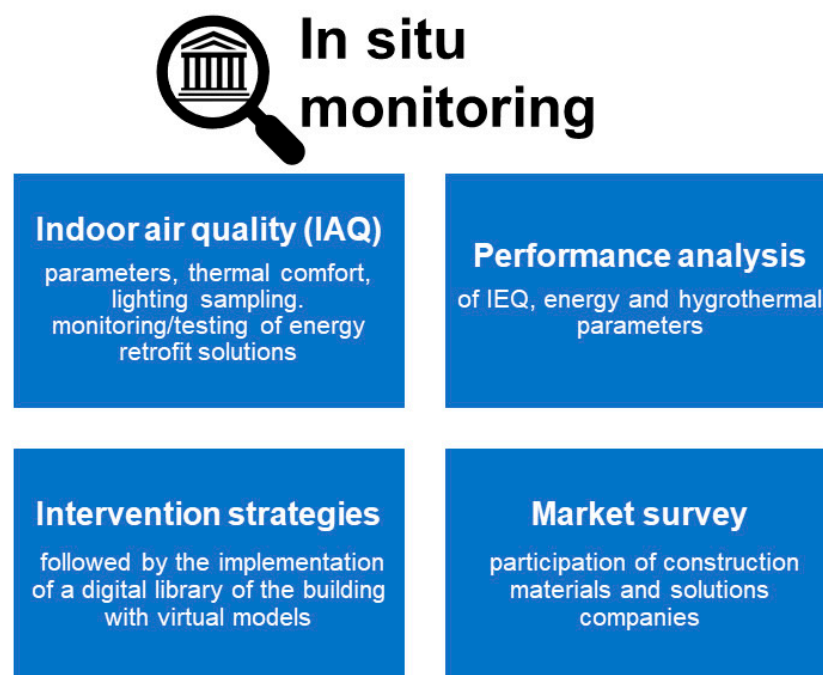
In situ monitoring

Indoor air quality (IAQ)

parameters, thermal comfort, lighting sampling. monitoring/testing of energy retrofit solutions

Performance analysis

of IEQ, energy and hygrothermal parameters

Intervention strategies

followed by the implementation of a digital library of the building with virtual models

Market survey

participation of construction materials and solutions companies